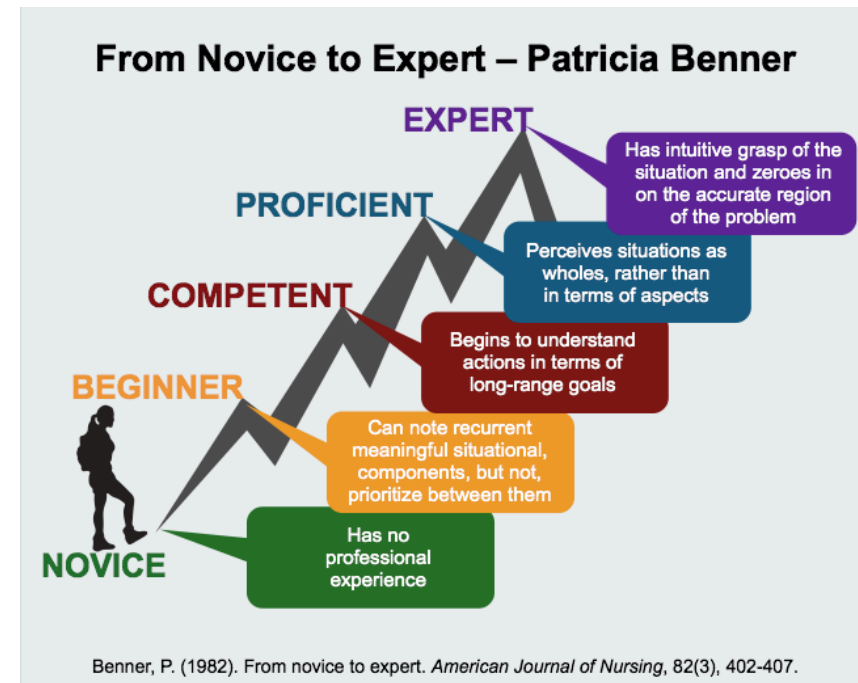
From Novice to Expert – Patricia Benner

EXPERT

Has intuitive grasp of the situation and zeroes in on the accurate region of the problem

PROFICIENT

Perceives situations as wholes, rather than in terms of aspects

COMPETENT

Begins to understand actions in terms of long-range goals

BEGINNER

Can note recurrent meaningful situational, components, but not, prioritize between them

NOVICE

Has no professional experience

Benner, P. (1982). From novice to expert. American Journal of Nursing, 82(3), 402-407.